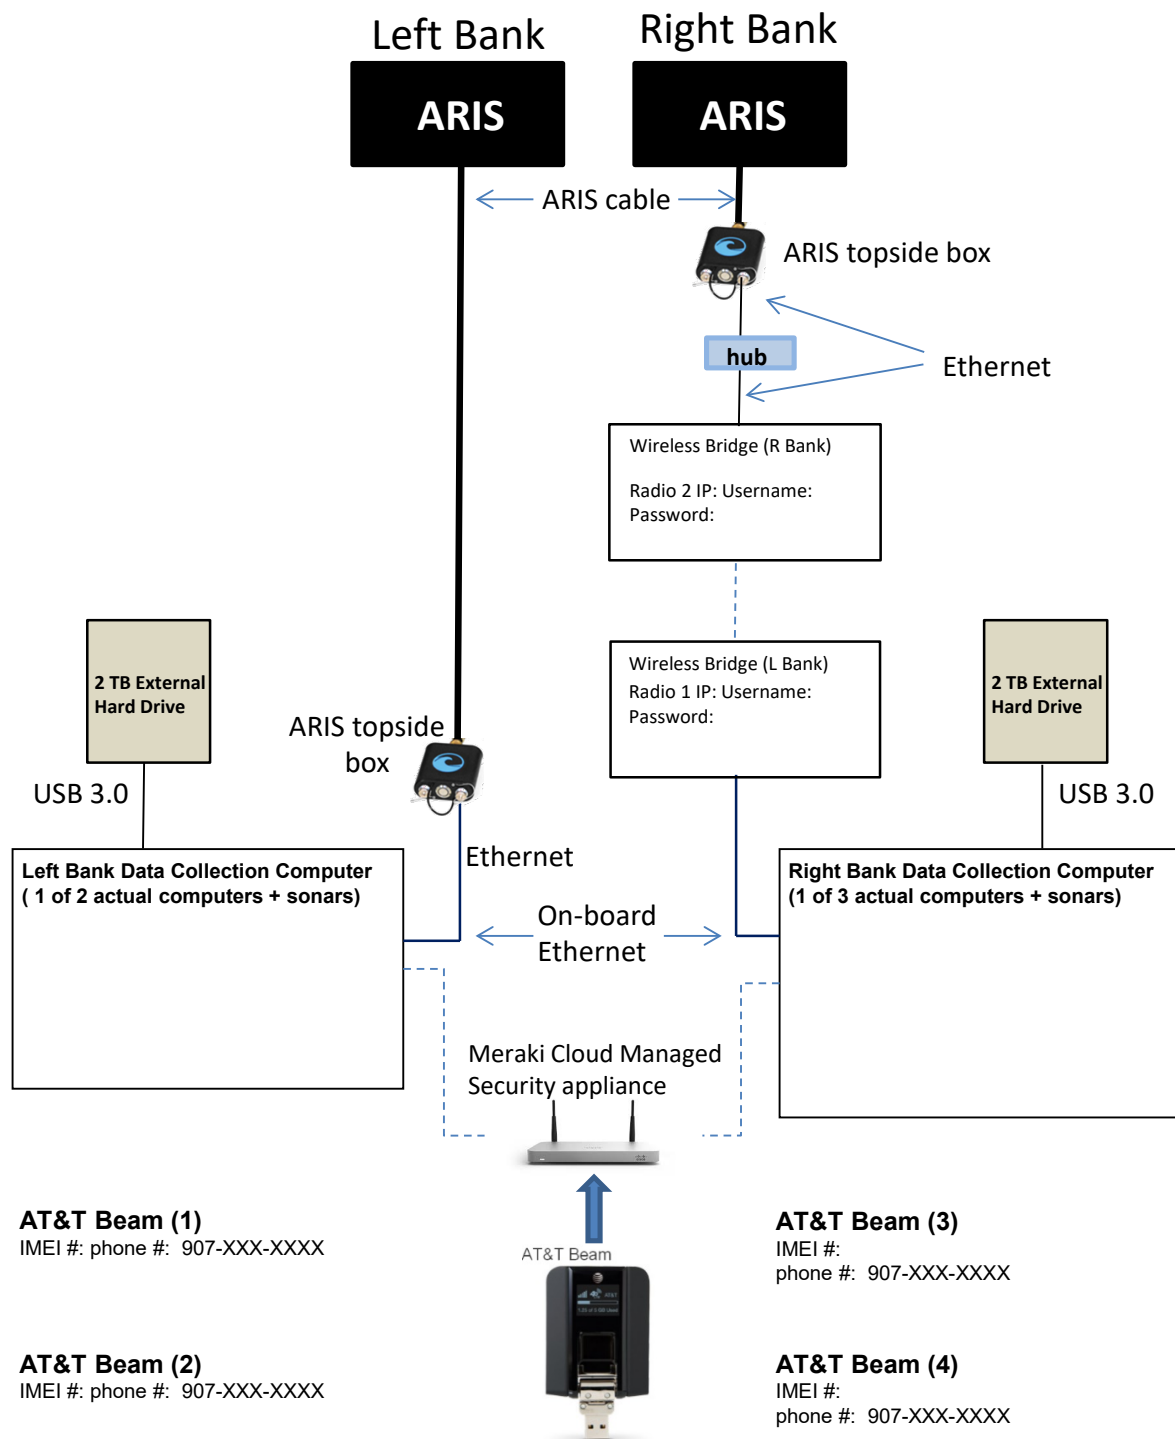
Left Bank

ARIS

Right Bank

ARIS

ARIS cable

ARIS topside box

hub

Ethernet

Wireless Bridge (R Bank)

Radio 2 IP: Username:
Password:

Wireless Bridge (L Bank)
Radio 1 IP: Username:
Password:

2 TB External Hard Drive

2 TB External Hard Drive

ARIS topside box

USB 3.0

USB 3.0

Ethernet

Left Bank Data Collection Computer
( 1 of 2 actual computers + sonars)

Right Bank Data Collection Computer
(1 of 3 actual computers + sonars)

On-board Ethernet

Meraki Cloud Managed Security appliance

AT&T Beam (1)
IMEI #: phone #: 907-XXX-XXXX

AT&T Beam

AT&T Beam (3)
IMEI #:
phone #: 907-XXX-XXXX

AT&T Beam (2)
IMEI #: phone #: 907-XXX-XXXX

AT&T Beam (4)
IMEI #:
phone #: 907-XXX-XXXX